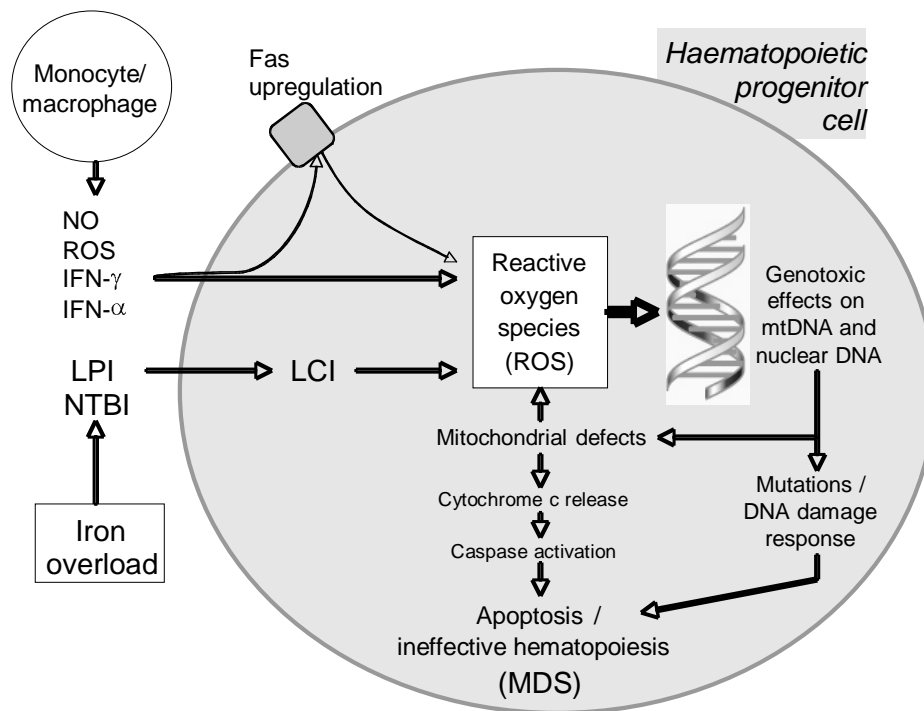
Monocyte/ macrophage

Fas upregulation

Haematopoietic progenitor cell

NO
ROS
IFN-$\gamma$
IFN-$\alpha$

Reactive oxygen species (ROS)

Genotoxic effects on mtDNA and nuclear DNA

LPI
NTBI

LCI

Mitochondrial defects

Cytochrome c release

Caspase activation

Mutations / DNA damage response

Iron overload

Apoptosis / ineffective hematopoiesis (MDS)